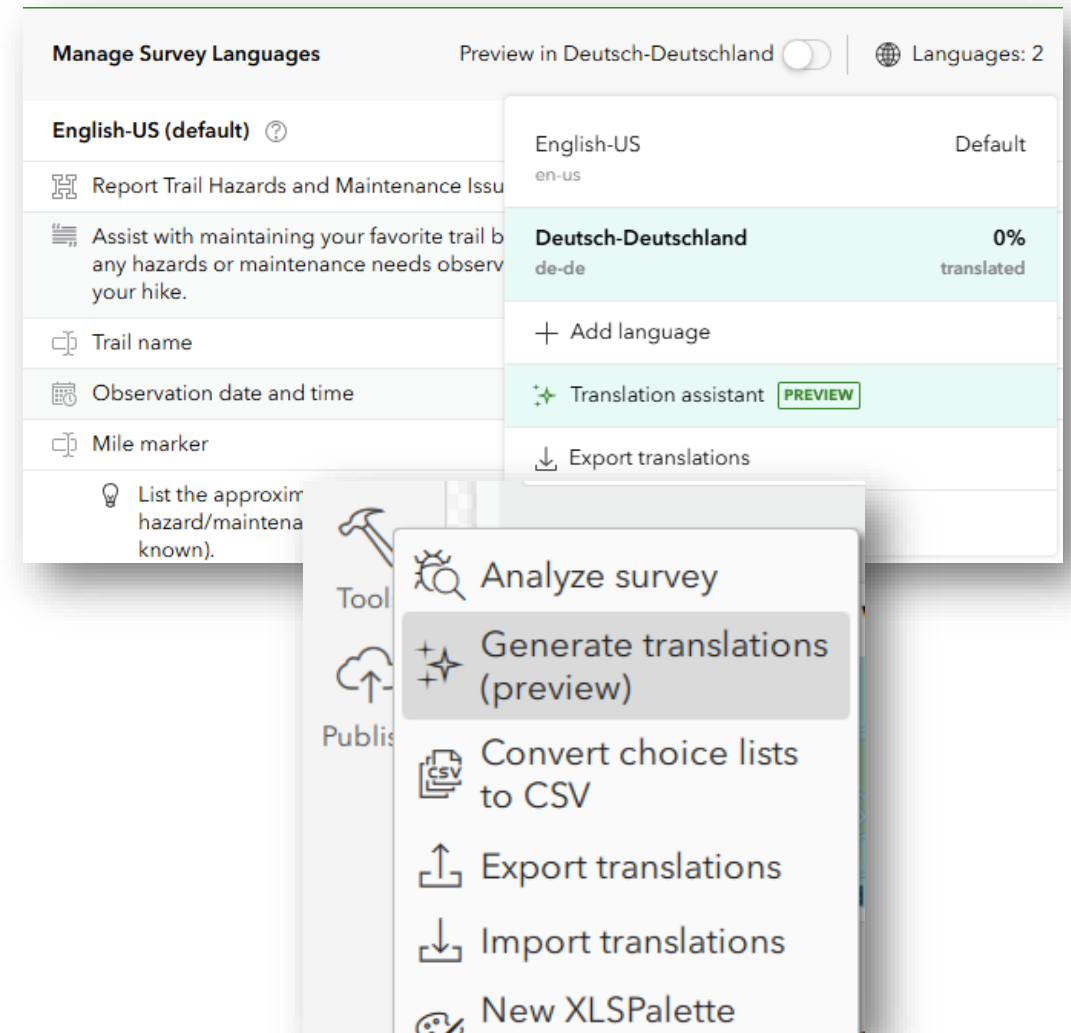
Manage Survey Languages

Preview in Deutsch-Deutschland

Languages: 2

English-US (default)

Report Trail Hazards and Maintenance Issu

Assist with maintaining your favorite trail b any hazards or maintenance needs observ your hike.

Trail name

Observation date and time

Mile marker

List the approxim hazard/maintena known).

English-US
en-us

Default

Deutsch-Deutschland
de-de

0%
translated

+ Add language

Translation assistant PREVIEW

Export translations

Tool

Publis

Analyze survey

Generate translations (preview)

Convert choice lists to CSV

Export translations

Import translations

New XLSPalette